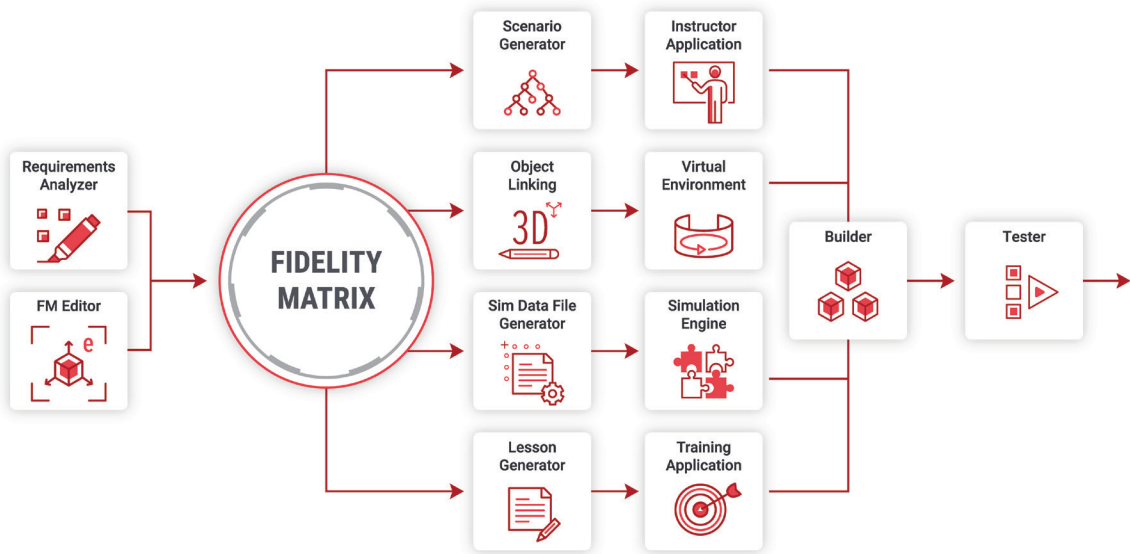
Requirements Analyzer

FM Editor

e

FIDELITY MATRIX

Scenario Generator

Object Linking

3D

Sim Data File Generator

Lesson Generator

Instructor Application

Virtual Environment

Simulation Engine

Training Application

Builder

Tester